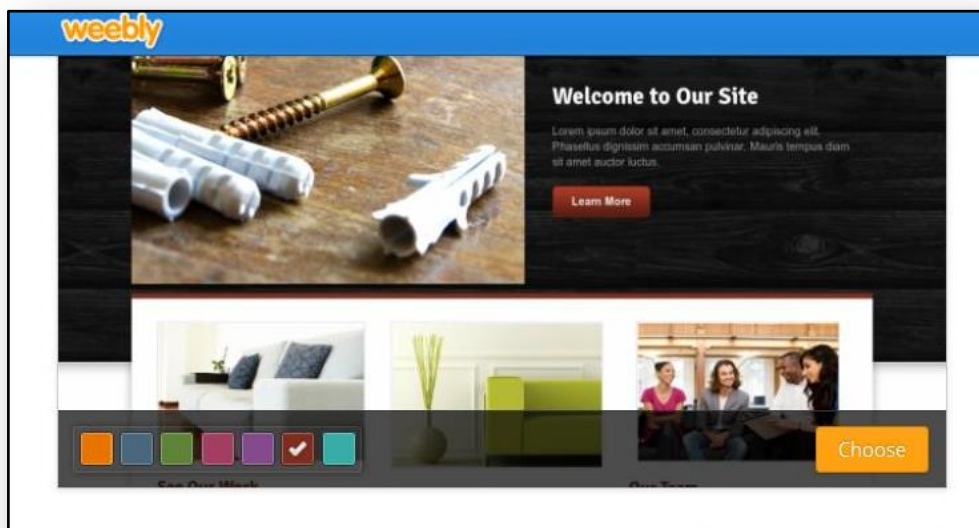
weebly

Welcome to Our Site

Lorem ipsum dolor sit amet, consectetur adipiscing elit. Phasellus dignissim accumsan pulvinar. Mauris tempus diam sit amet auctor luctus.

Learn More

See Our Work

Our Team

Choose